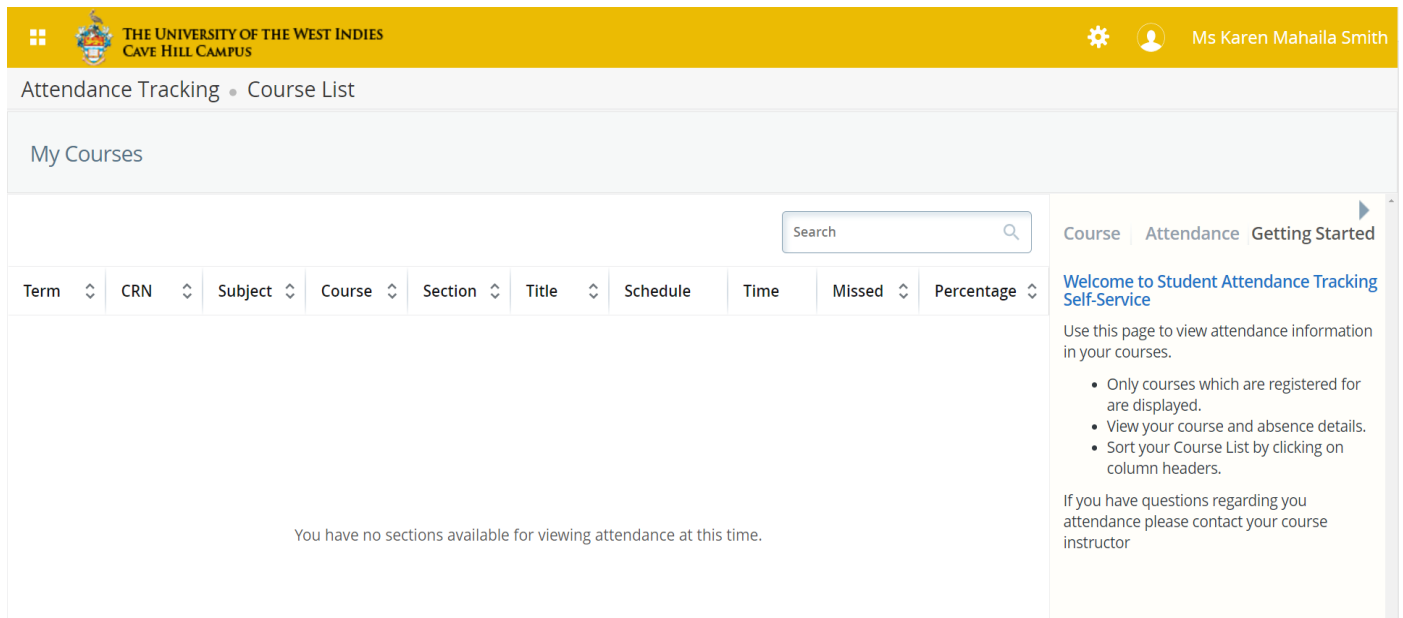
THE UNIVERSITY OF THE WEST INDIES
CAVE HILL CAMPUS

Ms Karen Mahaila Smith

Attendance Tracking • Course List

My Courses

Search

| Term | CRN | Subject | Course | Section | Title | Schedule | Time | Missed | Percentage |
|---|---|---|---|---|---|---|---|---|---|

You have no sections available for viewing attendance at this time.

Course | Attendance | Getting Started

Welcome to Student Attendance Tracking Self-Service

Use this page to view attendance information in your courses.

- Only courses which are registered for are displayed.
- View your course and absence details.
- Sort your Course List by clicking on column headers.

If you have questions regarding you attendance please contact your course instructor